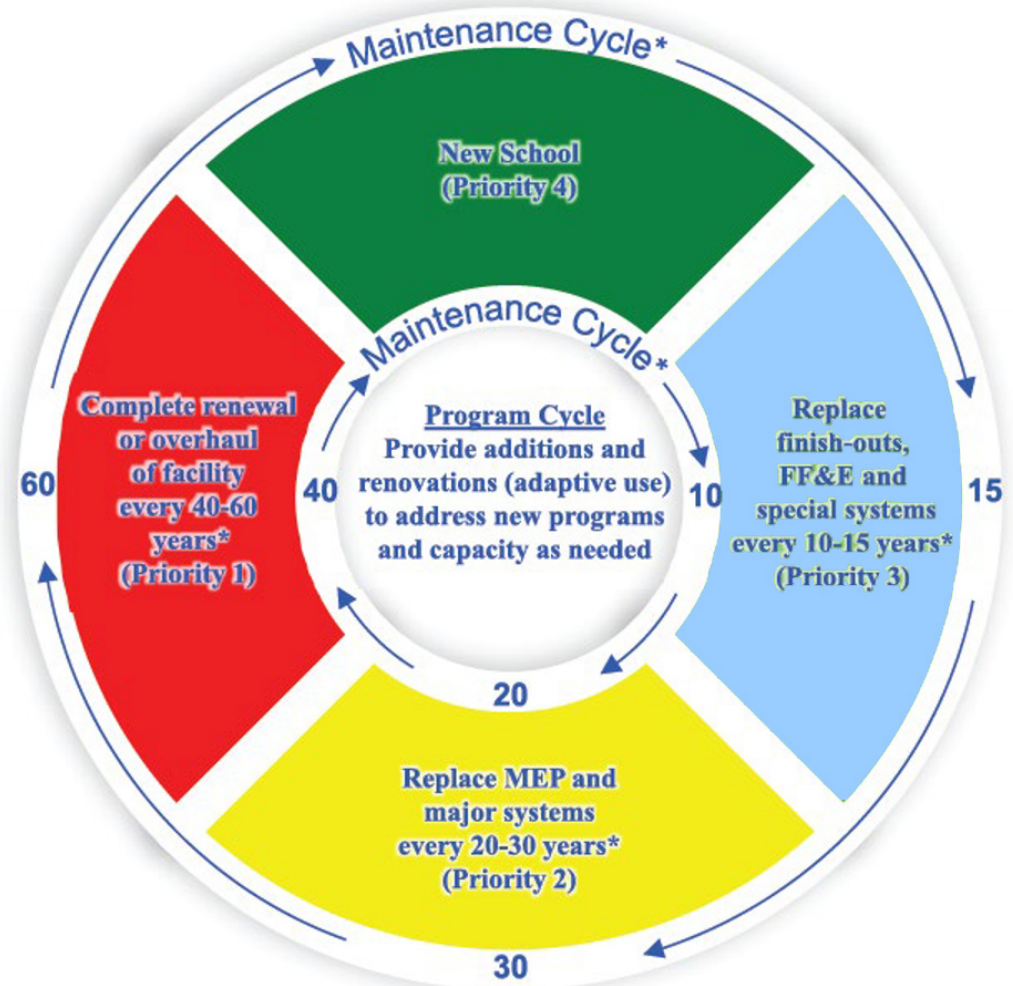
Maintenance Cycle*

New School
(Priority 4)

Maintenance Cycle*

Complete renewal or overhaul of facility every 40-60 years*
(Priority 1)

60

40

Program Cycle
Provide additions and renovations (adaptive use) to address new programs and capacity as needed

10

Replace finish-outs, FF&E and special systems every 10-15 years*
(Priority 3)

15

20

Replace MEP and major systems every 20-30 years*
(Priority 2)

30